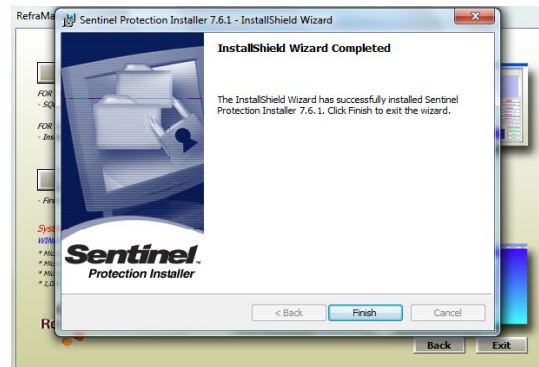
RefraMa

FOR
- SQ

FOR
- Ins

- Fin

Sys
WIN
* Mic
* Mic
* Mic
* 1,0

Ro

Sentinel Protection Installer 7.6.1 - InstallShield Wizard

InstallShield Wizard Completed

The InstallShield Wizard has successfully installed Sentinel Protection Installer 7.6.1. Click Finish to exit the wizard.

Sentinel
Protection Installer

< Back
Finish
Cancel

Back
Exit